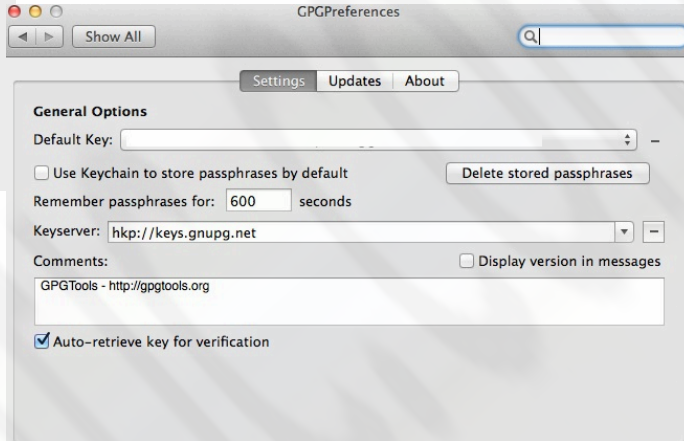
GPGPreferences

Show All

Settings Updates About

General Options

Default Key:

Use Keychain to store passphrases by default

Delete stored passphrases

Remember passphrases for: 600 seconds

Keyserver: hkp://keys.gnupg.net

Comments:

Display version in messages

GPGTools - http://gpgtools.org

Auto-retrieve key for verification